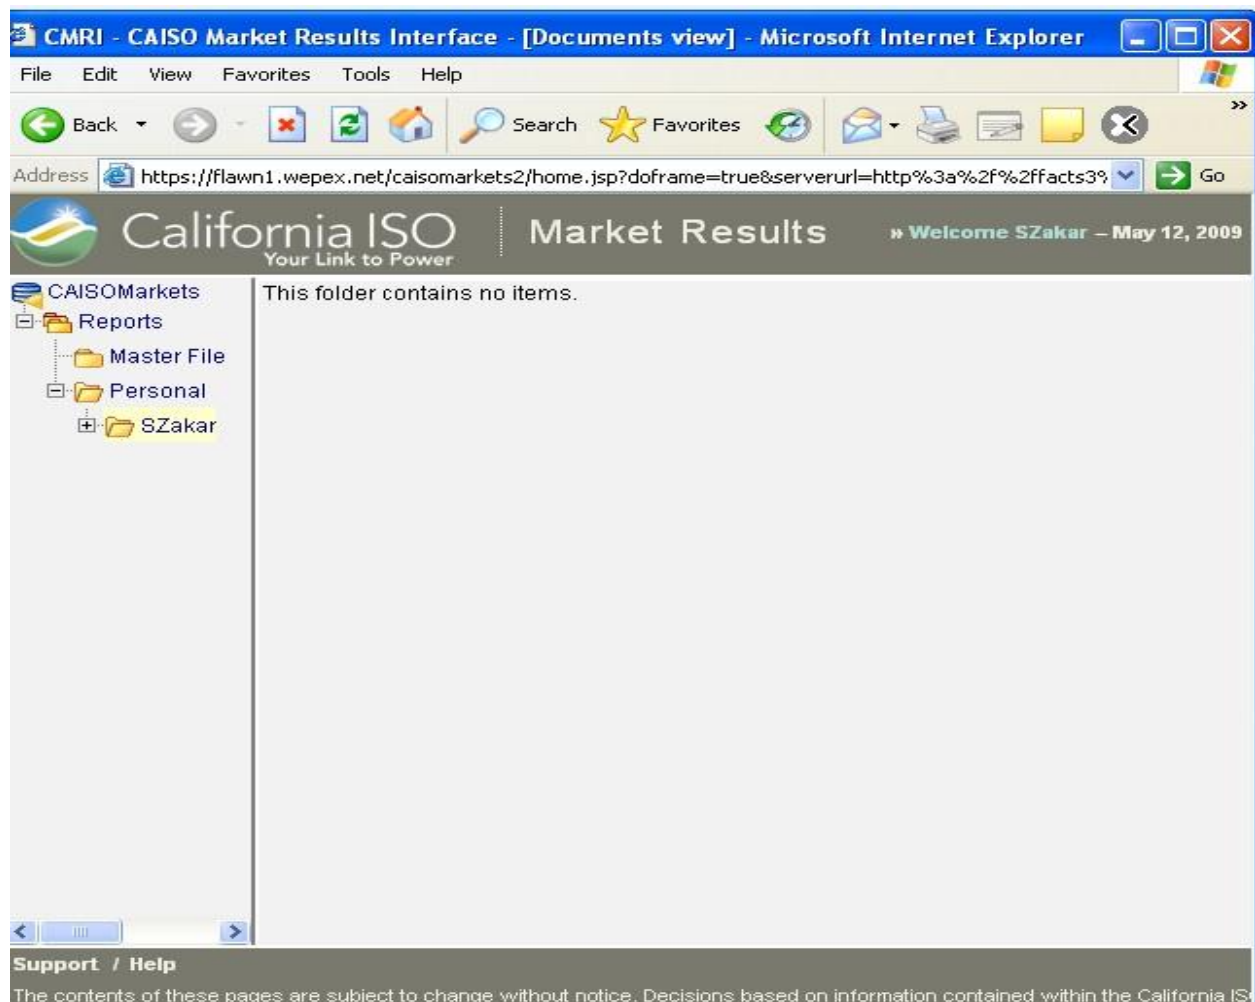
CMRI - CAISO Market Results Interface - [Documents view] - Microsoft Internet Explorer

File Edit View Favorites Tools Help

Back Search Favorites

Address https://flawn1.wepex.net/caisomarkets2/home.jsp?doframe=true&serverurl=http%3a%2f%2ffacts3% Go

California ISO
Your Link to Power

Market Results

» Welcome SZakar – May 12, 2009

CAISOMarkets
Reports
Master File
Personal
SZakar

This folder contains no items.

Support / Help

The contents of these pages are subject to change without notice. Decisions based on information contained within the California IS